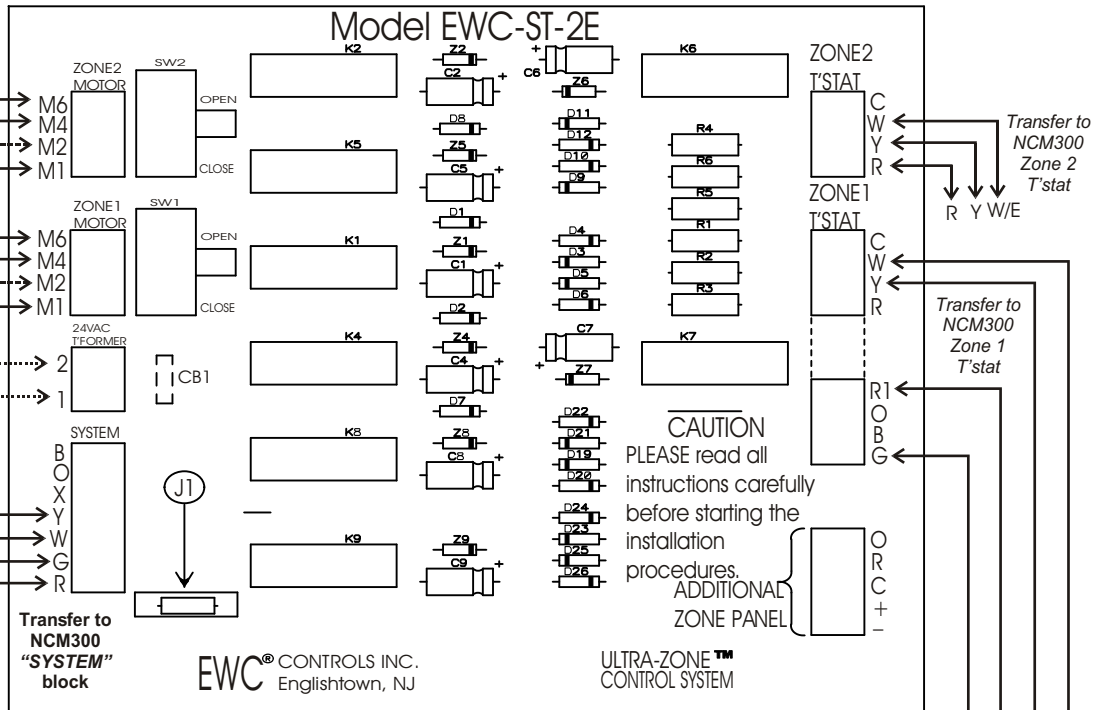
Model EWC-ST-2E

ZONE2 MOTOR
M6
M4
M2
M1

SW2
OPEN
CLOSE

ZONE1 MOTOR
M6
M4
M2
M1

SW1
OPEN
CLOSE

24VAC T'FORMER
2
1

CB1

SYSTEM
B
O
X
Y
W
G
R

J1

Transfer to NCM300 "SYSTEM" block

K2
K5
K1
K4
K8
K9

Z2
C2
D8
Z5
C5
D1
Z1
C1
D2
Z4
C4
D7
Z8
C8
Z9
C9

C6
Z6
D11
D12
D10
D9
D4
D3
D5
D6
C7
Z7
D22
D21
D19
D20
D24
D23
D25
D26

K6
K7

R4
R6
R5
R1
R2
R3

CAUTION
PLEASE read all instructions carefully before starting the installation procedures.

ZONE2 T'STAT
C
W
Y
R

Transfer to NCM300 Zone 2 T'stat

R Y W/E

ZONE1 T'STAT
C
W
Y
R

Transfer to NCM300 Zone 1 T'stat

R1
O
B
G

ADDITIONAL ZONE PANEL
O
R
C
+
–

EWC® CONTROLS INC. Englishtown, NJ

ULTRA-ZONE™ CONTROL SYSTEM